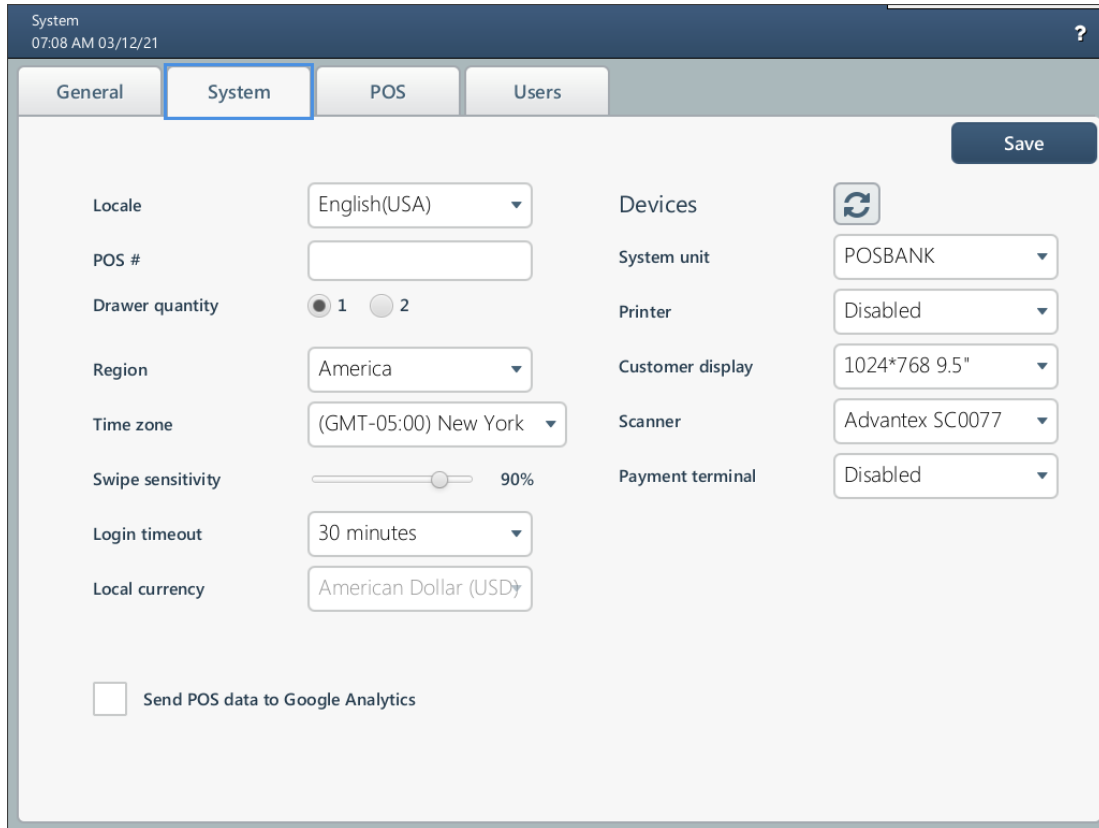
System
07:08 AM 03/12/21

?

General
System
POS
Users

Save

Locale
English(USA)

POS #

Drawer quantity
1
2

Region
America

Time zone
(GMT-05:00) New York

Swipe sensitivity
90%

Login timeout
30 minutes

Local currency
American Dollar (USD)

Devices

System unit
POSBANK

Printer
Disabled

Customer display
1024*768 9.5"

Scanner
Advantex SC0077

Payment terminal
Disabled

Send POS data to Google Analytics